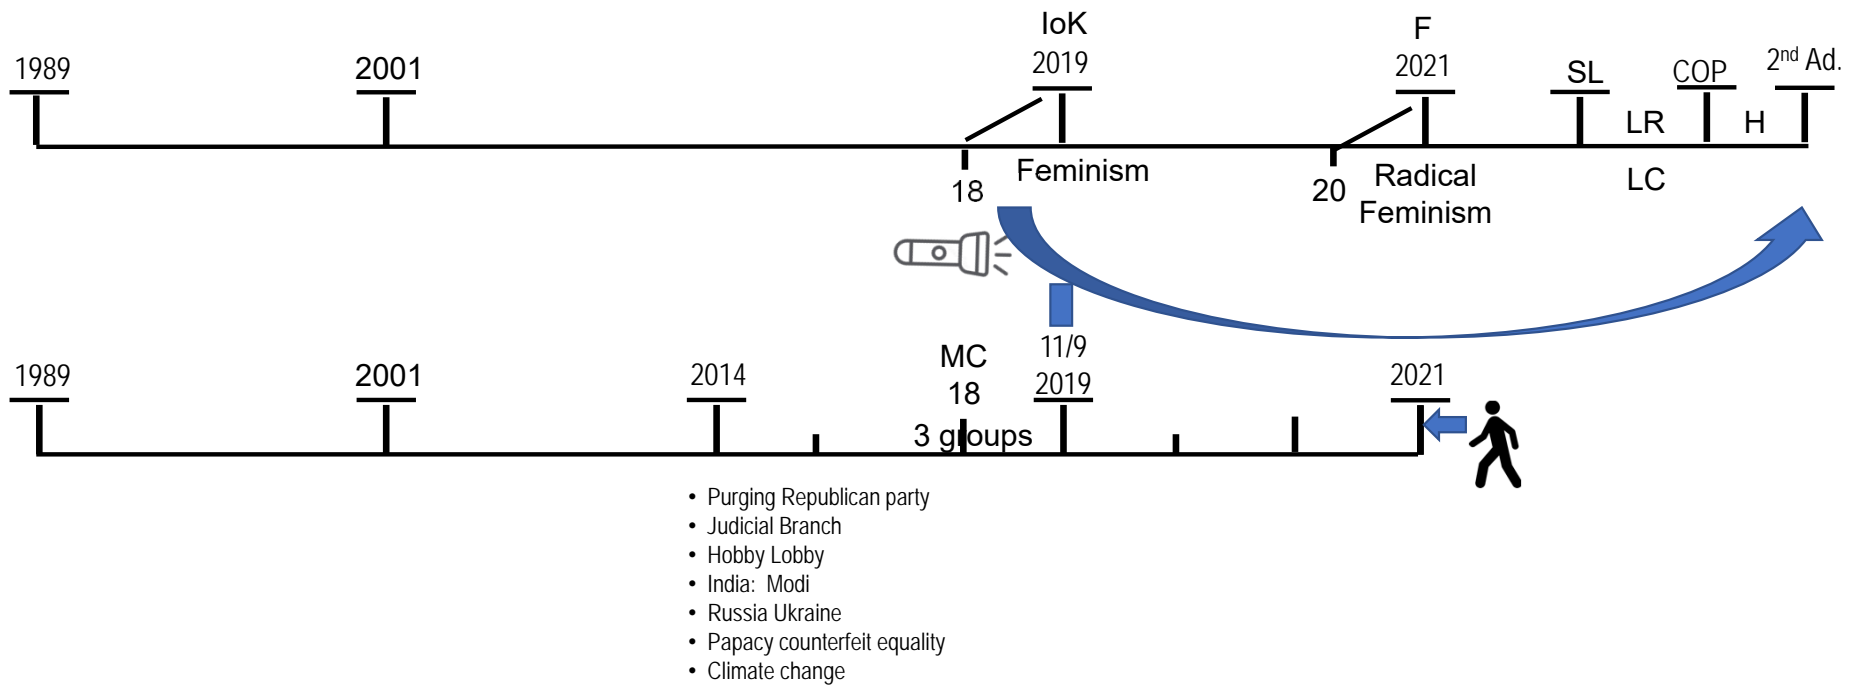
1989

2001

IoK
2019

18

Feminism

F
2021

20

Radical Feminism

SL

LR

LC

COP

H

$2^{nd}$ Ad.

1989

2001

2014

MC
18
3 groups

11/9
2019

2021

- Purging Republican party
- Judicial Branch
- Hobby Lobby
- India: Modi
- Russia Ukraine
- Papacy counterfeit equality
- Climate change